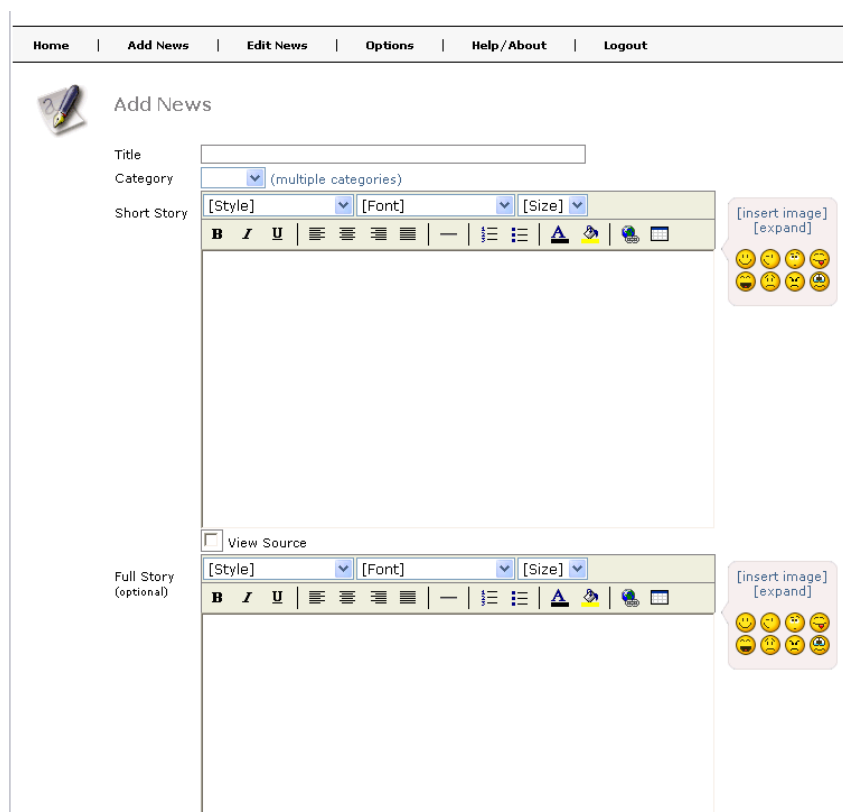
Home | Add News | Edit News | Options | Help/About | Logout

Add News

Title

Category (multiple categories)

Short Story

[Style] [Font] [Size]

B I U

[insert image]
[expand]

View Source

Full Story
(optional)

[Style] [Font] [Size]

B I U

[insert image]
[expand]